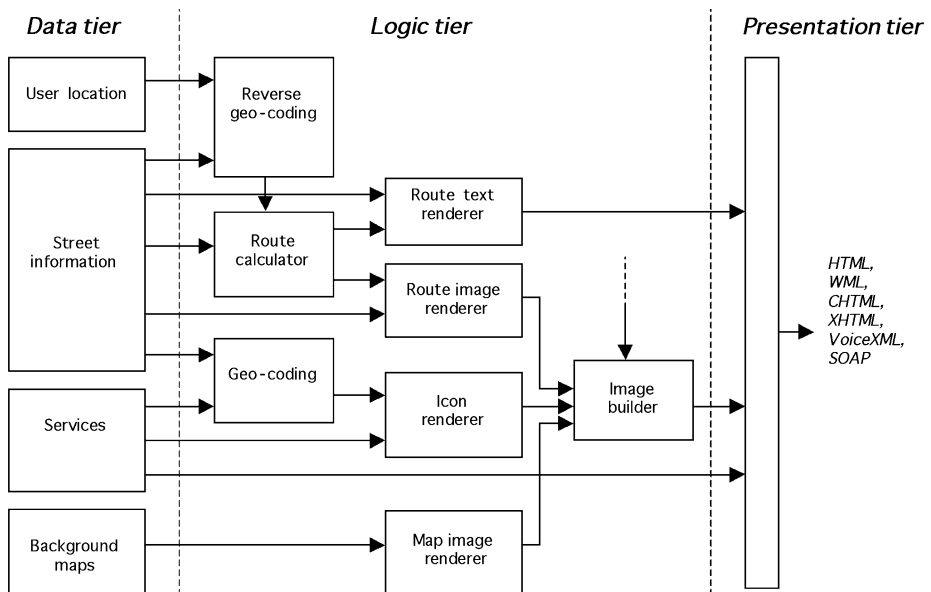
Data tier

Logic tier

Presentation tier

User location

Reverse geo-coding

Street information

Route text renderer

Route calculator

Route image renderer

HTML, WML, CHTML, XHTML, VoiceXML, SOAP

Geo-coding

Image builder

Services

Icon renderer

Background maps

Map image renderer